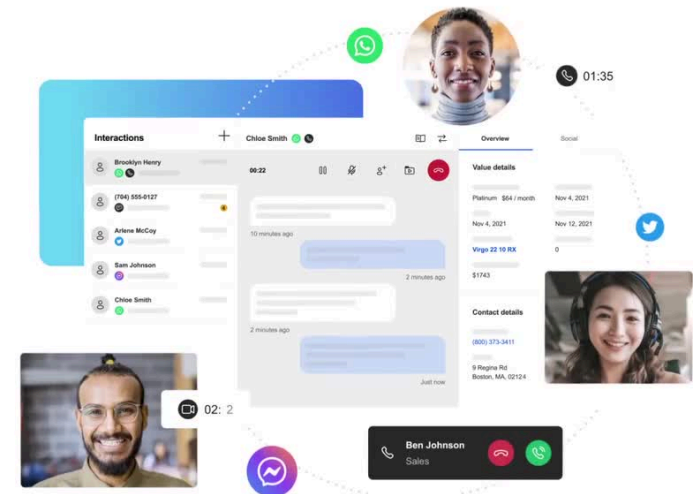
01:35

Interactions

Brooklyn Henry

(704) 555-0127

Arlene McCoy

Sam Johnson

Chloe Smith

Chloe Smith

00:22

10 minutes ago

2 minutes ago

2 minutes ago

Just now

Overview

Social

Value details

Platinum $64 / month

Nov 4, 2021

Nov 4, 2021

Nov 12, 2021

Virgo 22 10 RX

0

$1743

Contact details

(800) 373-3411

9 Regina Rd
Boston, MA, 02124

02: 2

Ben Johnson
Sales